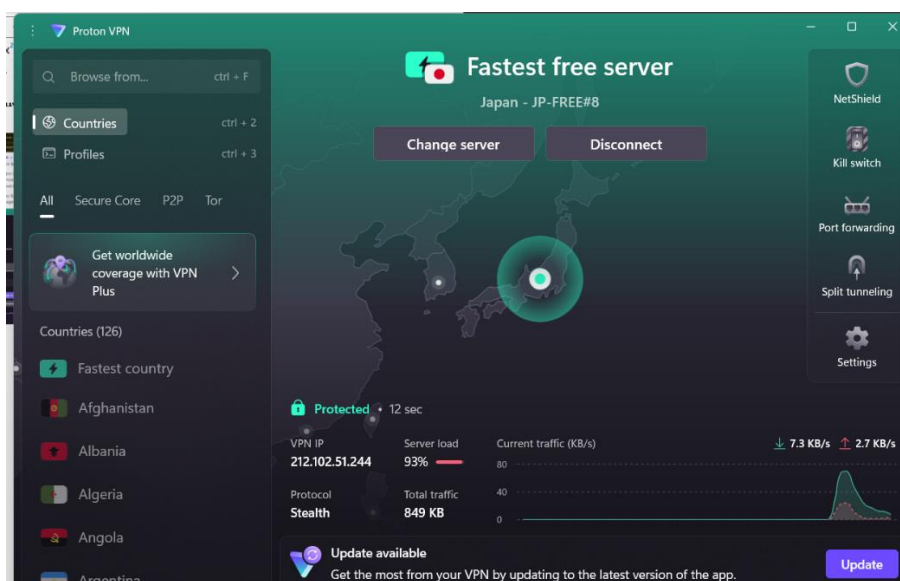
Proton VPN

Browse from... ctrl + F

Countries ctrl + 2

Profiles ctrl + 3

All Secure Core P2P Tor

Get worldwide coverage with VPN Plus

Countries (126)

Fastest country

Afghanistan

Albania

Algeria

Angola

Argentina

Fastest free server

Japan - JP-FREE#8

Change server

Disconnect

NetShield

Kill switch

Port forwarding

Split tunneling

Settings

Protected • 12 sec

VPN IP
212.102.51.244

Server load
93%

Current traffic (KB/s)

7.3 KB/s 2.7 KB/s

80

40

0

Protocol
Stealth

Total traffic
849 KB

Update available

Get the most from your VPN by updating to the latest version of the app.

Update